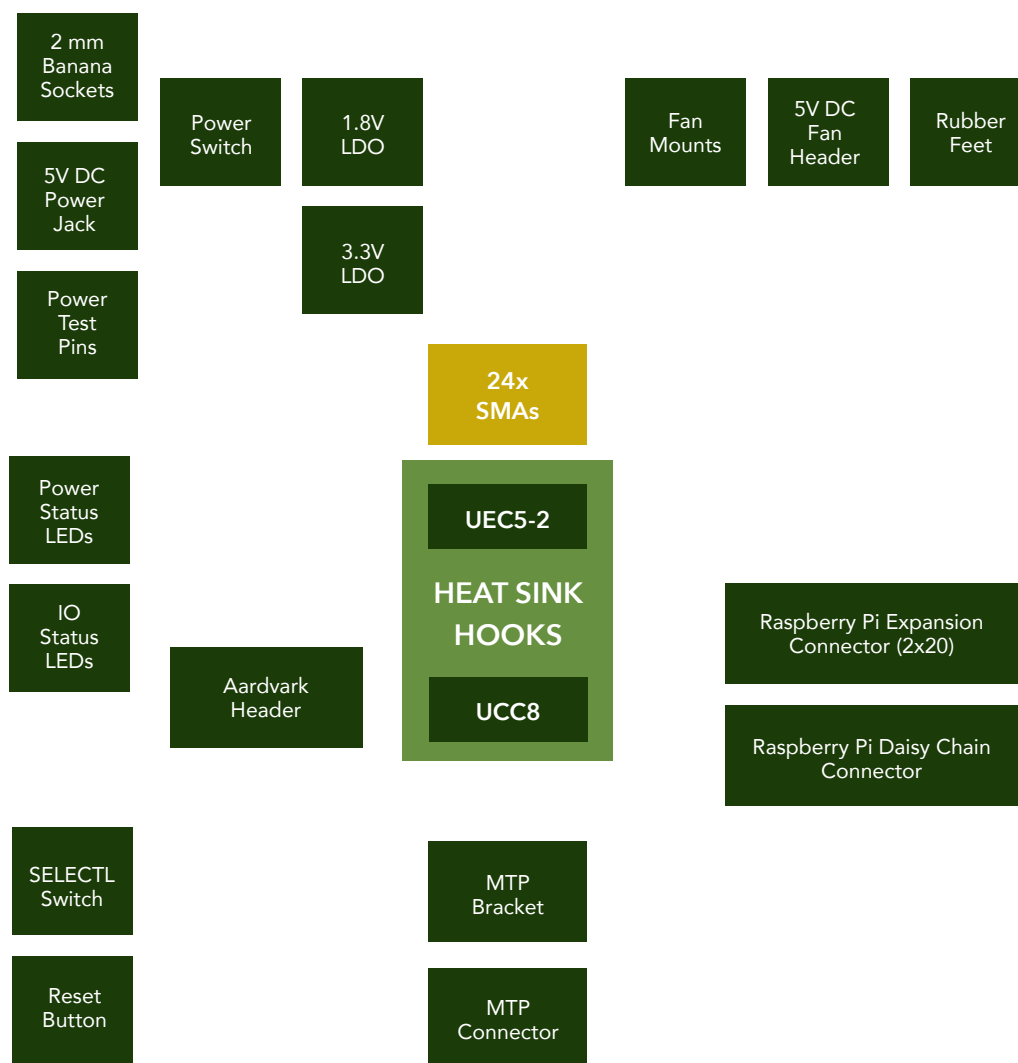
2 mm Banana Sockets

Power Switch

1.8V LDO

Fan Mounts

5V DC Fan Header

Rubber Feet

5V DC Power Jack

3.3V LDO

Power Test Pins

24x SMAs

Power Status LEDs

UEC5-2

HEAT SINK HOOKS

Raspberry Pi Expansion Connector (2x20)

IO Status LEDs

Aardvark Header

UCC8

Raspberry Pi Daisy Chain Connector

SELECTL Switch

MTP Bracket

Reset Button

MTP Connector